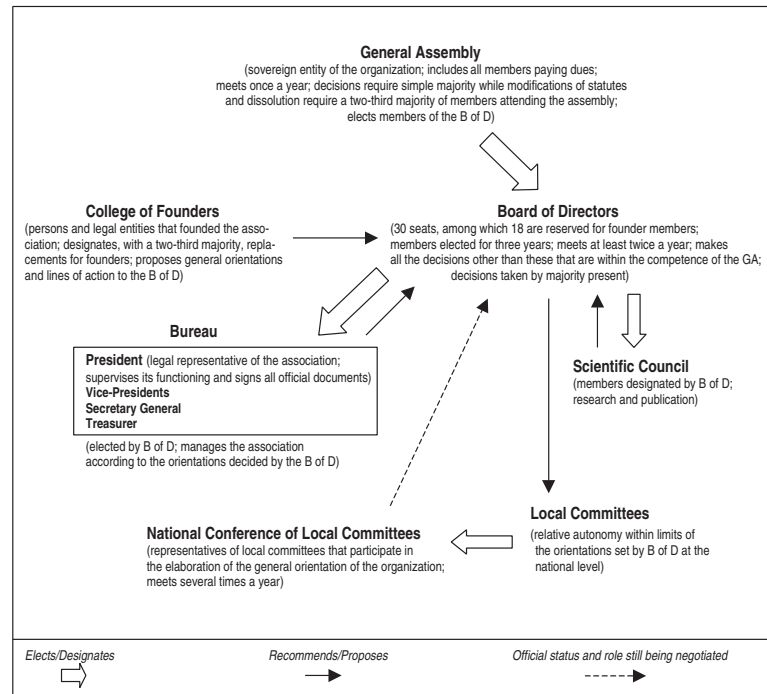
**General Assembly**
(sovereign entity of the organization; includes all members paying dues; meets once a year; decisions require simple majority while modifications of statutes and dissolution require a two-third majority of members attending the assembly; elects members of the B of D)

**College of Founders**
(persons and legal entities that founded the association; designates, with a two-third majority, replacements for founders; proposes general orientations and lines of action to the B of D)

**Board of Directors**
(30 seats, among which 18 are reserved for founder members; members elected for three years; meets at least twice a year; makes all the decisions other than these that are within the competence of the GA; decisions taken by majority present)

**Bureau**

**President** (legal representative of the association; supervises its functioning and signs all official documents)
**Vice-Presidents**
**Secretary General**
**Treasurer**

(elected by B of D; manages the association according to the orientations decided by the B of D)

**Scientific Council**
(members designated by B of D; research and publication)

**Local Committees**
(relative autonomy within limits of the orientations set by B of D at the national level)

**National Conference of Local Committees**
(representatives of local committees that participate in the elaboration of the general orientation of the organization; meets several times a year)

Elects/Designates

Recommends/Proposes

Official status and role still being negotiated